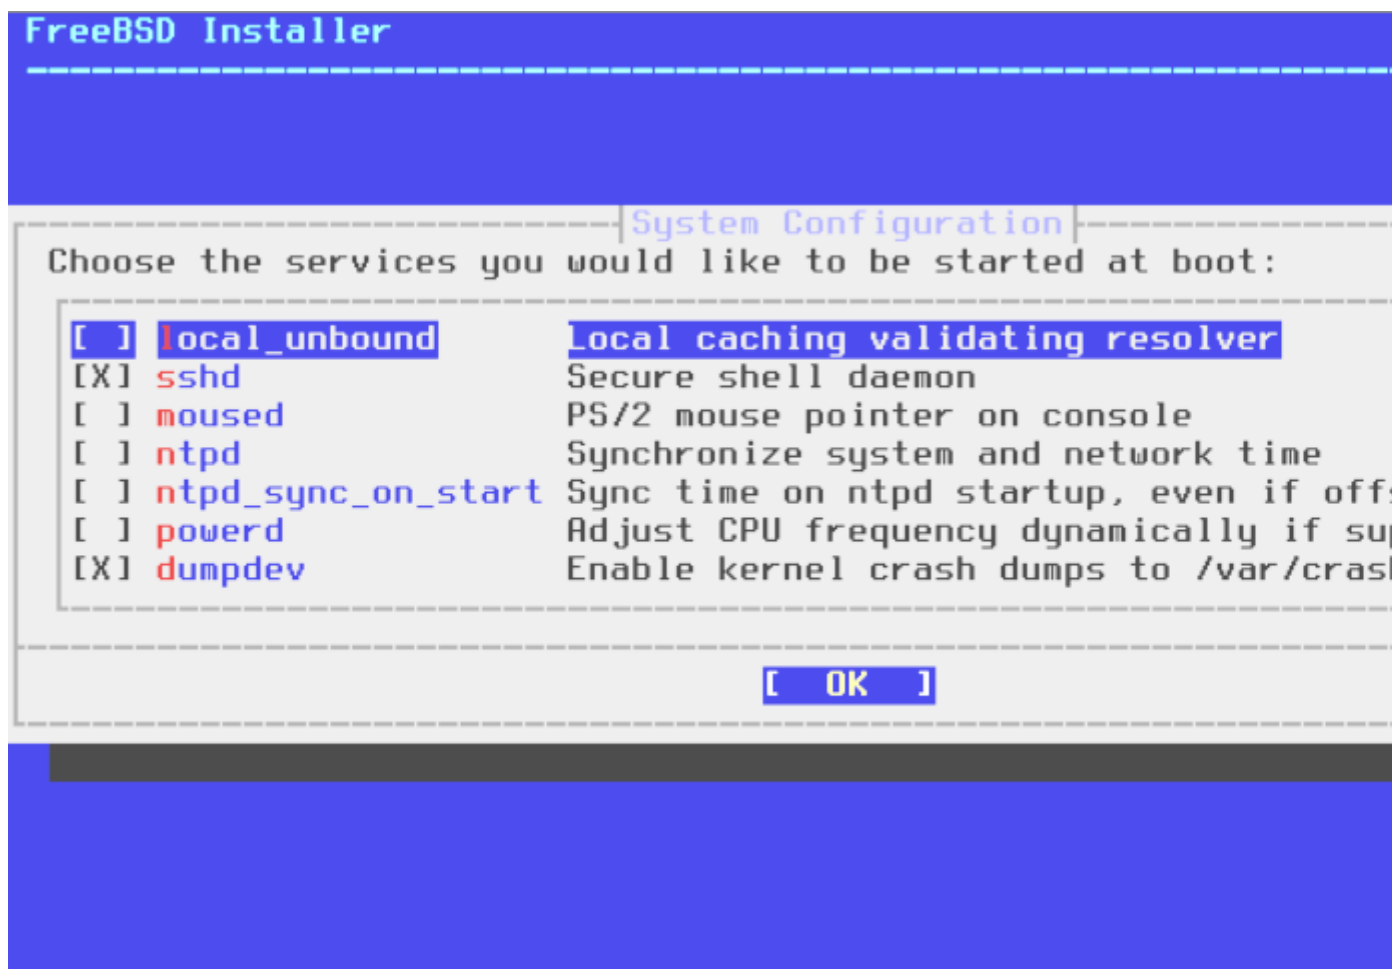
FreeBSD Installer

System Configuration

Choose the services you would like to started at boot:

[ ] local_unbound Local caching validating resolver
[X] sshd Secure shell daemon
[ ] moused PS/2 mouse pointer on console
[ ] ntpd Synchronize system and network time
[ ] ntpd_sync_on_start Sync time on ntpd startup, even if off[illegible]
[ ] powerd Adjust CPU frequency dynamically if su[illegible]
[X] dumpdev Enable kernel crash dumps to /var/cras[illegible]

[ OK ]